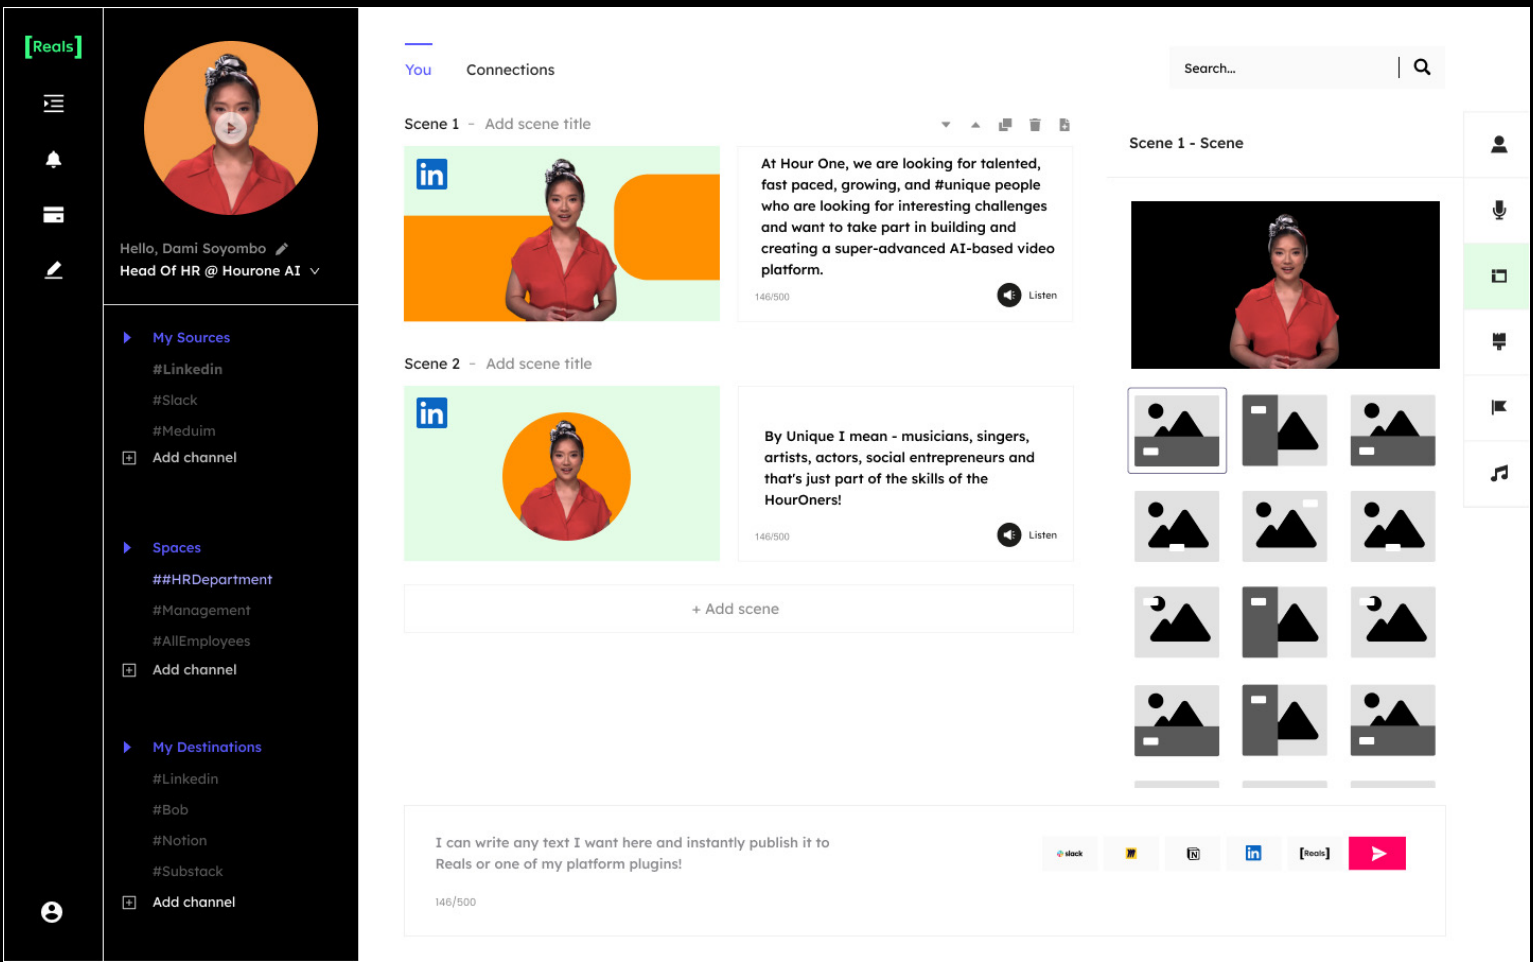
[Reals]

Hello, Dami Soyombo
Head Of HR @ Hourone AI

My Sources
#Linkedin
#Slack
#Meduim
Add channel

Spaces
##HRDepartment
#Management
#AllEmployees
Add channel

My Destinations
#Linkedin
#Bob
#Notion
#Substack
Add channel

You
Connections

Search...

Scene 1 - Add scene title

At Hour One, we are looking for talented, fast paced, growing, and #unique people who are looking for interesting challenges and want to take part in building and creating a super-advanced AI-based video platform.

146/500
Listen

Scene 2 - Add scene title

By Unique I mean - musicians, singers, artists, actors, social entrepreneurs and that's just part of the skills of the HourOners!

146/500
Listen

+ Add scene

Scene 1 - Scene

I can write any text I want here and instantly publish it to Reals or one of my platform plugins!

146/500

slack
[Reals]